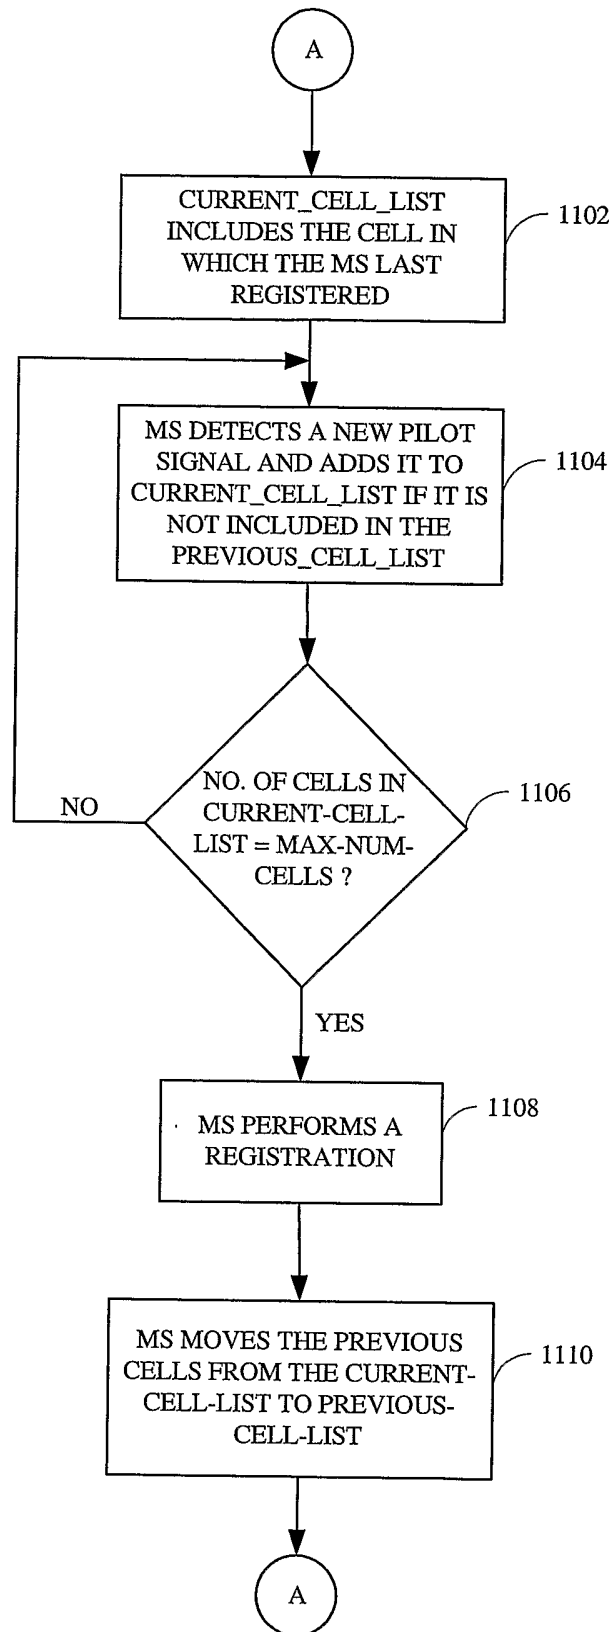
A

CURRENT_CELL_LIST INCLUDES THE CELL IN WHICH THE MS LAST REGISTERED

1102

MS DETECTS A NEW PILOT SIGNAL AND ADDS IT TO CURRENT_CELL_LIST IF IT IS NOT INCLUDED IN THE PREVIOUS_CELL_LIST

1104

NO. OF CELLS IN CURRENT-CELL-LIST = MAX-NUM-CELLS ?

1106

NO

YES

MS PERFORMS A REGISTRATION

1108

MS MOVES THE PREVIOUS CELLS FROM THE CURRENT-CELL-LIST TO PREVIOUS-CELL-LIST

1110

A